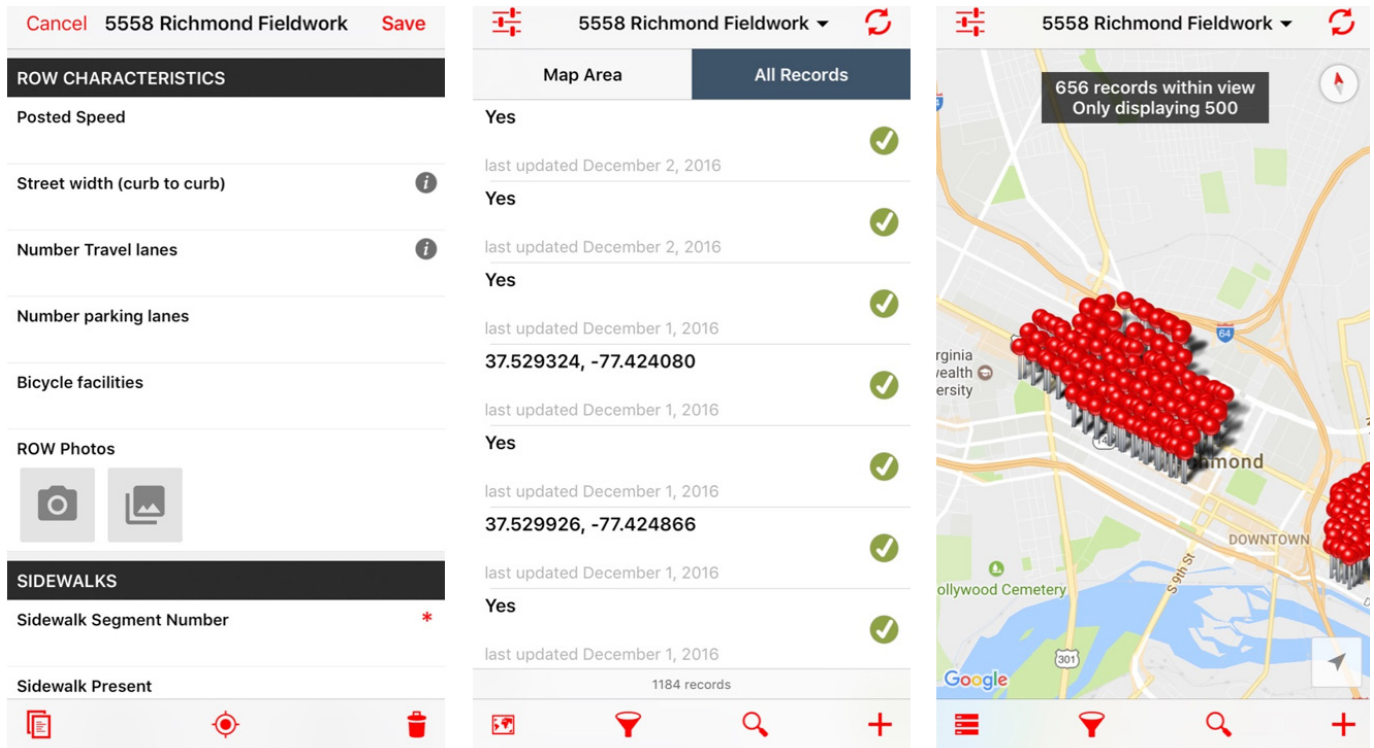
Cancel 5558 Richmond Fieldwork Save

ROW CHARACTERISTICS

Posted Speed

Street width (curb to curb)

Number Travel lanes

Number parking lanes

Bicycle facilities

ROW Photos

SIDEWALKS

Sidewalk Segment Number *

Sidewalk Present

5558 Richmond Fieldwork

Map Area All Records

Yes
last updated December 2, 2016

Yes
last updated December 2, 2016

Yes
last updated December 1, 2016

37.529324, -77.424080
last updated December 1, 2016

Yes
last updated December 1, 2016

37.529926, -77.424866
last updated December 1, 2016

Yes
last updated December 1, 2016

1184 records

5558 Richmond Fieldwork

656 records within view
Only displaying 500

64

rginia
ealth
ersity

14

hmond

DOWNTOWN

S 9th St

ollywood Cemetery

301

Google